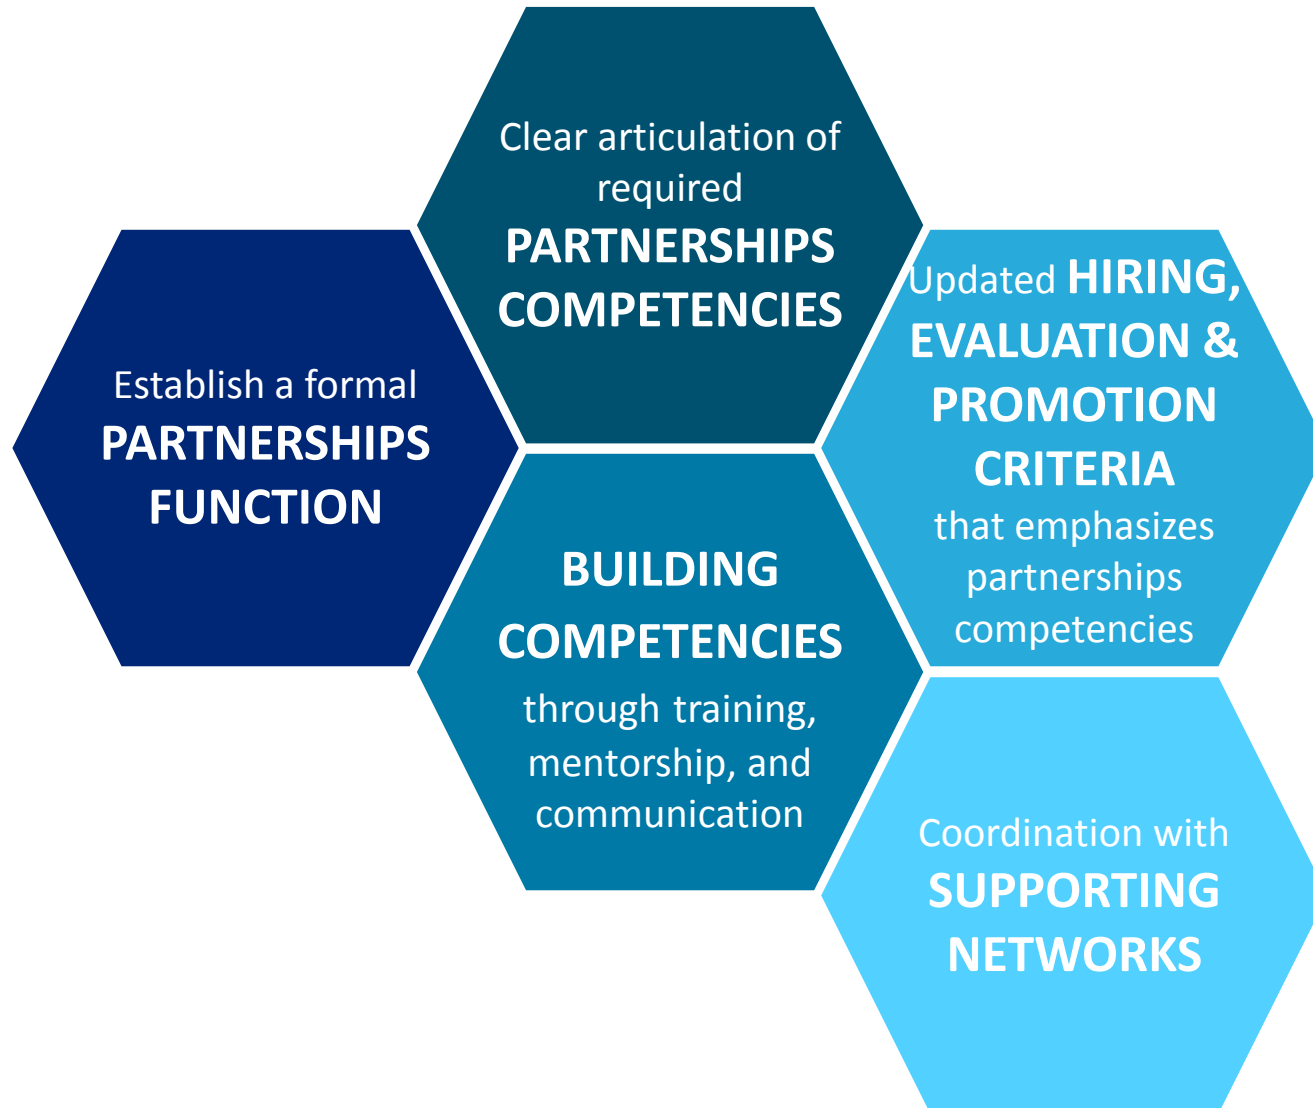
Establish a formal PARTNERSHIPS FUNCTION

Clear articulation of required PARTNERSHIPS COMPETENCIES

BUILDING COMPETENCIES through training, mentorship, and communication

Updated HIRING, EVALUATION & PROMOTION CRITERIA that emphasizes partnerships competencies

Coordination with SUPPORTING NETWORKS